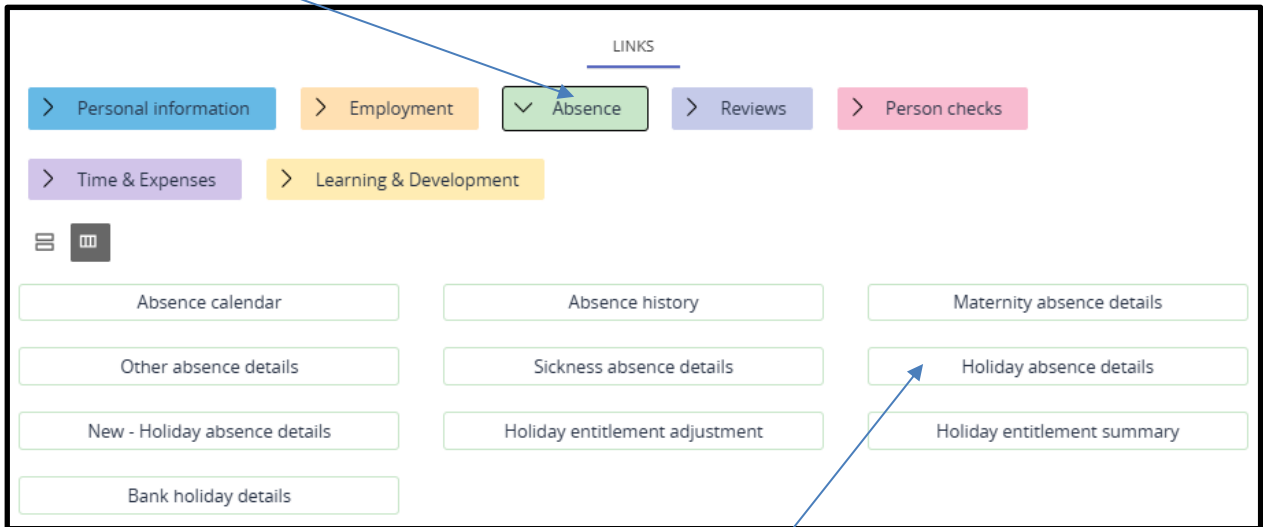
LINKS

Personal information
Employment
Absence
Reviews
Person checks
Time & Expenses
Learning & Development

Absence calendar
Absence history
Maternity absence details
Other absence details
Sickness absence details
Holiday absence details
New - Holiday absence details
Holiday entitlement adjustment
Holiday entitlement summary
Bank holiday details